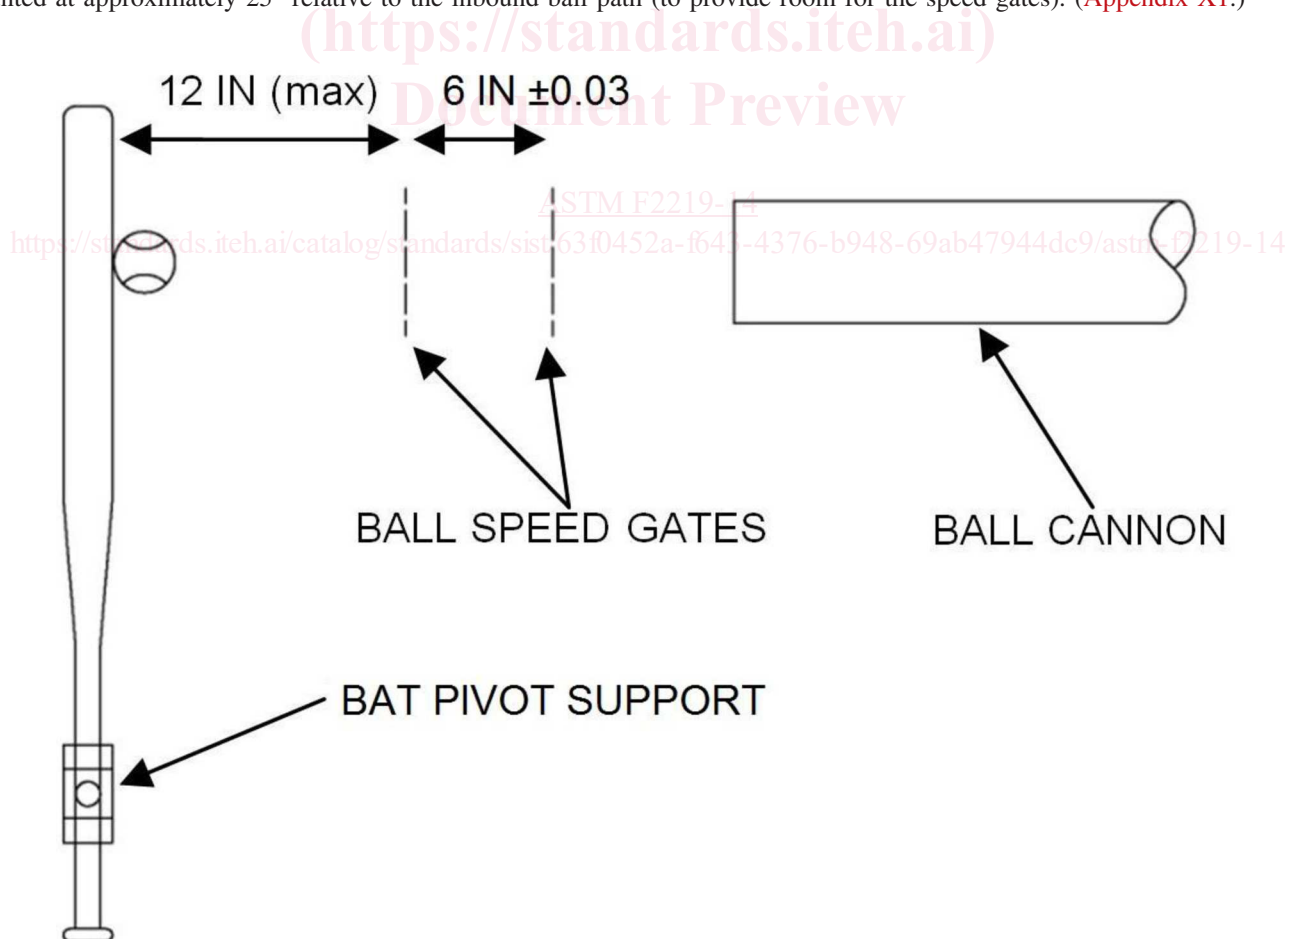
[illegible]nted at approximately 25° relative to the inbound ball path (to provide room for the speed gates). (Appendix X1.)

(https://standards.iteh.ai)
Document Preview

12 IN (max) 6 IN ±0.03

ASTM F2219-14
https://standards.iteh.ai/catalog/standards/sist/63f0452a-f643-4376-b948-69ab47944dc9/astm-f2219-14

BALL SPEED GATES

BALL CANNON

BAT PIVOT SUPPORT